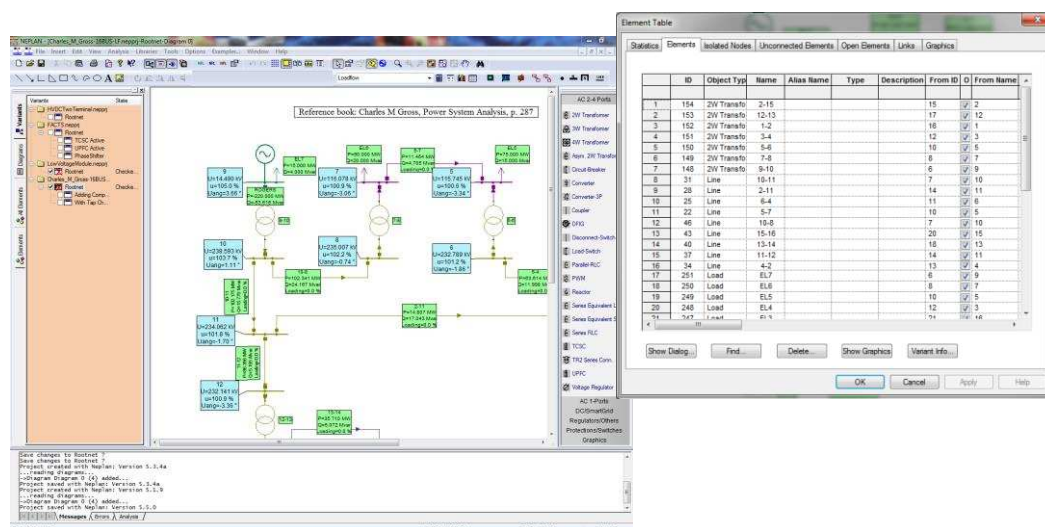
NEPLAN - [Charles_M_Gross-16BUS-LF.nepprj-Rootnet-Diagram 0]
File Insert Edit View Analysis Libraries Tools Options Examples Window Help

Loadflow

Variants State
HVDCTwoTerminal.nepprj
Rootnet
FACTS.nepprj
Rootnet
TCSC Active
UPFC Active
Phase Shifter
LowVoltageModule.nepprj
Rootnet Checke...
Charles_M_Gross-16BUS...
Rootnet Checke...
Adding Comp...
With Tap Ch...

Reference book: Charles M Gross, Power System Analysis, p. 287

9
U=14.490 kV
u=105.0 %
Uang=3.66 °

ROOBERS
P=200.000 MW
Q=32.616 Mvar

EL7
P=10.000 MW
Q=4.000 Mvar

EL6
P=80.000 MW
Q=20.000 Mvar

8
U=116.078 kV
u=100.9 %
Uang=-3.06 °

7
U=115.745 kV
u=100.6 %
Uang=-3.34 °

EL5
P=75.000 MW
Q=15.000 Mvar

10
U=239.583 kV
u=103.7 %
Uang=1.11 °

3
U=235.907 kV
u=102.2 %
Uang=-0.74 °

6
U=232.789 kV
u=101.2 %
Uang=-1.86 °

11
U=234.062 kV
u=101.8 %
Uang=-1.70 °

12
U=232.141 kV
u=100.9 %
Uang=-3.36 °

AC 2-4 Ports
2W Transformer
3W Transformer
4W Transformer
Asym. 2W Transformer
Circuit-Breaker
Converter
Converter 3P
Coupler
DFIG
Disconnect-Switch
Load-Switch
Parallel RLC
PWM
Reactor
Series Equivalent L
Series Equivalent S
Series RLC
TCSC
TR2 Series Conn.
UPFC
Voltage Regulator
AC 1-Ports
DC/SmartGrid
Regulators/Others
Protections/Switches
Graphics

Save changes to Rootnet ?
Save changes to Rootnet ?
Project created with Neplan; Version 5.3.4a
...reading diagrams...
-->Diagram Diagram 0 (4) added...
Project saved with Neplan; Version 5.3.4a
Project created with Neplan; Version 5.1.9
...reading diagrams...
-->Diagram Diagram 0 (4) added...
Project saved with Neplan; Version 5.5.0
Messages Errors Analysis

Element Table
Statistics Elements Isolated Nodes Unconnected Elements Open Elements Links Graphics

| | ID | Object Typ | Name | Alias Name | Type | Description | From ID | O | From Name |
|---|---|---|---|---|---|---|---|---|---|
| 1 | 154 | 2W Transfo | 2-15 | | | | 15 | ✓ | 2 |
| 2 | 153 | 2W Transfo | 12-13 | | | | 17 | ✓ | 12 |
| 3 | 152 | 2W Transfo | 1-2 | | | | 16 | ✓ | 1 |
| 4 | 151 | 2W Transfo | 3-4 | | | | 12 | ✓ | 3 |
| 5 | 150 | 2W Transfo | 5-6 | | | | 10 | ✓ | 5 |
| 6 | 149 | 2W Transfo | 7-8 | | | | 8 | ✓ | 7 |
| 7 | 148 | 2W Transfo | 9-10 | | | | 6 | ✓ | 9 |
| 8 | 31 | Line | 10-11 | | | | 7 | ✓ | 10 |
| 9 | 28 | Line | 2-11 | | | | 14 | ✓ | 11 |
| 10 | 25 | Line | 6-4 | | | | 11 | ✓ | 6 |
| 11 | 22 | Line | 5-7 | | | | 10 | ✓ | 5 |
| 12 | 46 | Line | 10-8 | | | | 7 | ✓ | 10 |
| 13 | 43 | Line | 15-16 | | | | 20 | ✓ | 15 |
| 14 | 40 | Line | 13-14 | | | | 18 | ✓ | 13 |
| 15 | 37 | Line | 11-12 | | | | 14 | ✓ | 11 |
| 16 | 34 | Line | 4-2 | | | | 13 | ✓ | 4 |
| 17 | 251 | Load | EL7 | | | | 6 | ✓ | 9 |
| 18 | 250 | Load | EL6 | | | | 8 | ✓ | 7 |
| 19 | 249 | Load | EL5 | | | | 10 | ✓ | 5 |
| 20 | 248 | Load | EL4 | | | | 12 | ✓ | 3 |

Show Dialog... Find... Delete... Show Graphics Variant Info...
OK Cancel Apply Help